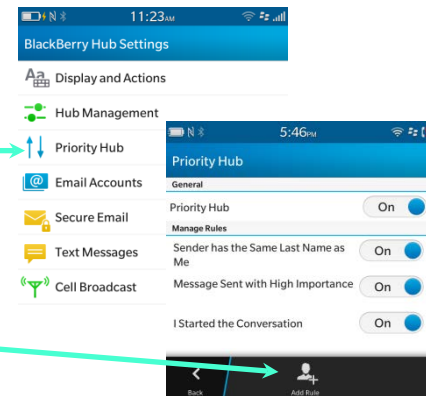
11:23AM

BlackBerry Hub Settings

Display and Actions

Hub Management

Priority Hub

Email Accounts

Secure Email

Text Messages

Cell Broadcast

5:46PM

Priority Hub

General

Priority Hub

On

Manage Rules

Sender has the Same Last Name as Me

On

Message Sent with High Importance

On

I Started the Conversation

On

Back

Add Rule